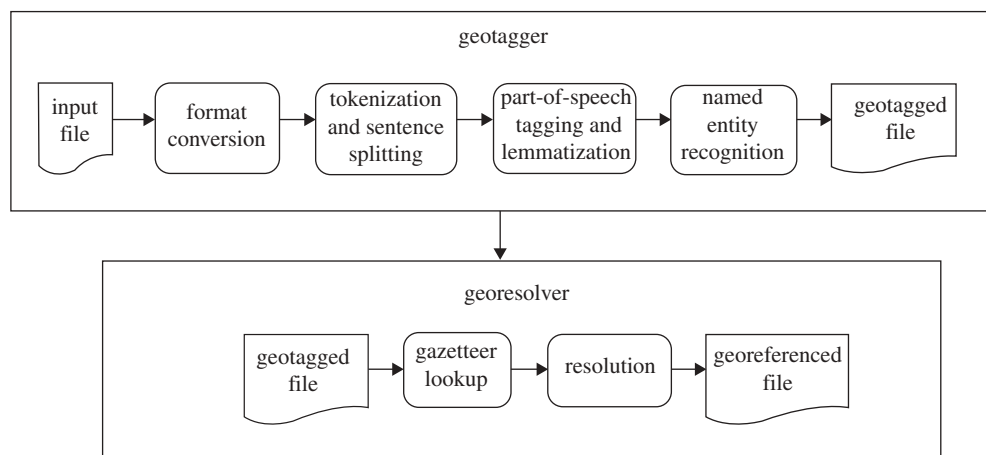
geotagger

input file

format conversion

tokenization and sentence splitting

part-of-speech tagging and lemmatization

named entity recognition

geotagged file

georesolver

geotagged file

gazetteer lookup

resolution

georeferenced file